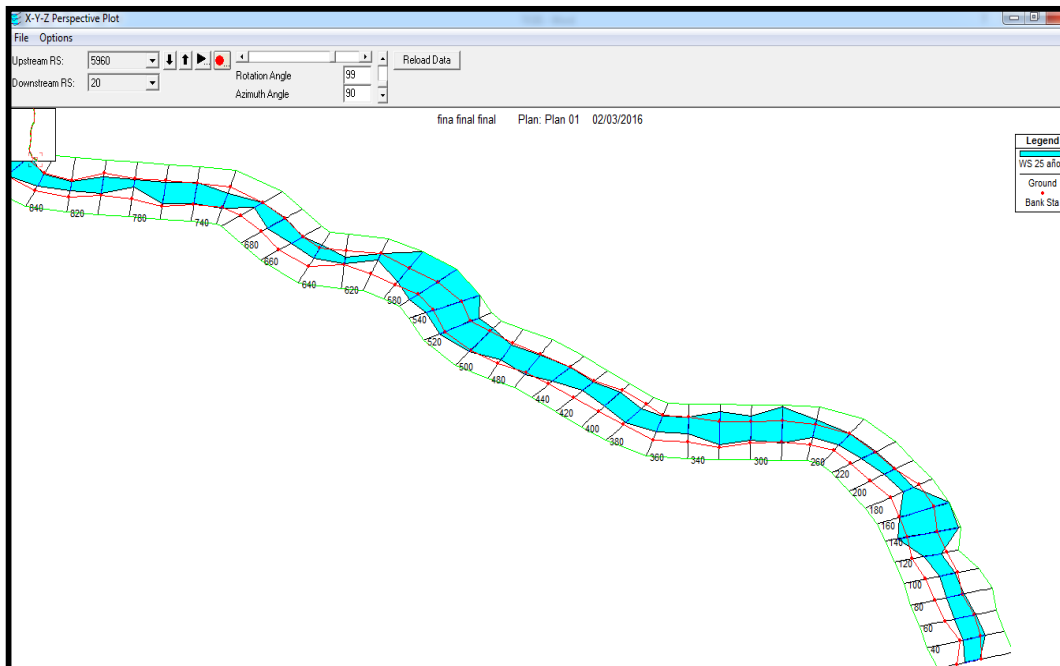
X-Y-Z Perspective Plot

File Options

Upstream RS: 5960

Downstream RS: 20

Rotation Angle 99

Azimuth Angle 90

Reload Data

fina final final Plan: Plan 01 02/03/2016

Legend

WS 25 año

Ground

Bank Sta

840
820
780
740
680
660
640
620
580
540
520
500
480
440
420
400
380
360
340
300
260
220
200
180
160
140
120
100
80
60
40